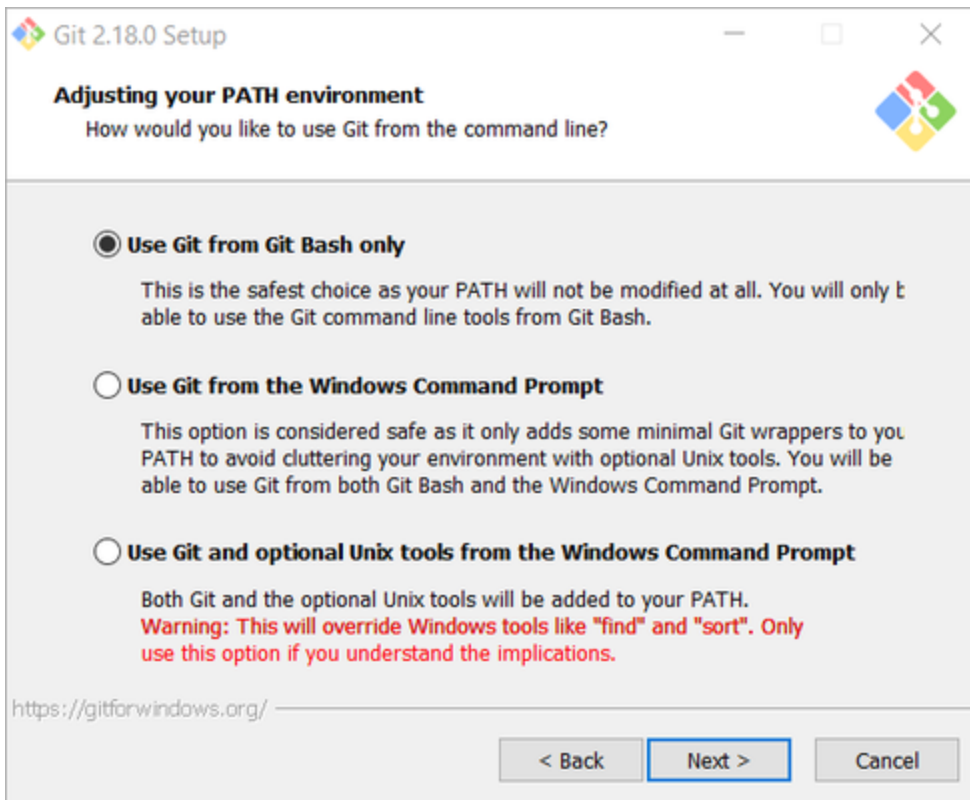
Git 2.18.0 Setup

Adjusting your PATH environment
How would you like to use Git from the command line?

Use Git from Git Bash only
This is the safest choice as your PATH will not be modified at all. You will only b able to use the Git command line tools from Git Bash.

Use Git from the Windows Command Prompt
This option is considered safe as it only adds some minimal Git wrappers to you PATH to avoid cluttering your environment with optional Unix tools. You will be able to use Git from both Git Bash and the Windows Command Prompt.

Use Git and optional Unix tools from the Windows Command Prompt
Both Git and the optional Unix tools will be added to your PATH.
Warning: This will override Windows tools like "find" and "sort". Only use this option if you understand the implications.

https://gitforwindows.org/

< Back
Next >
Cancel